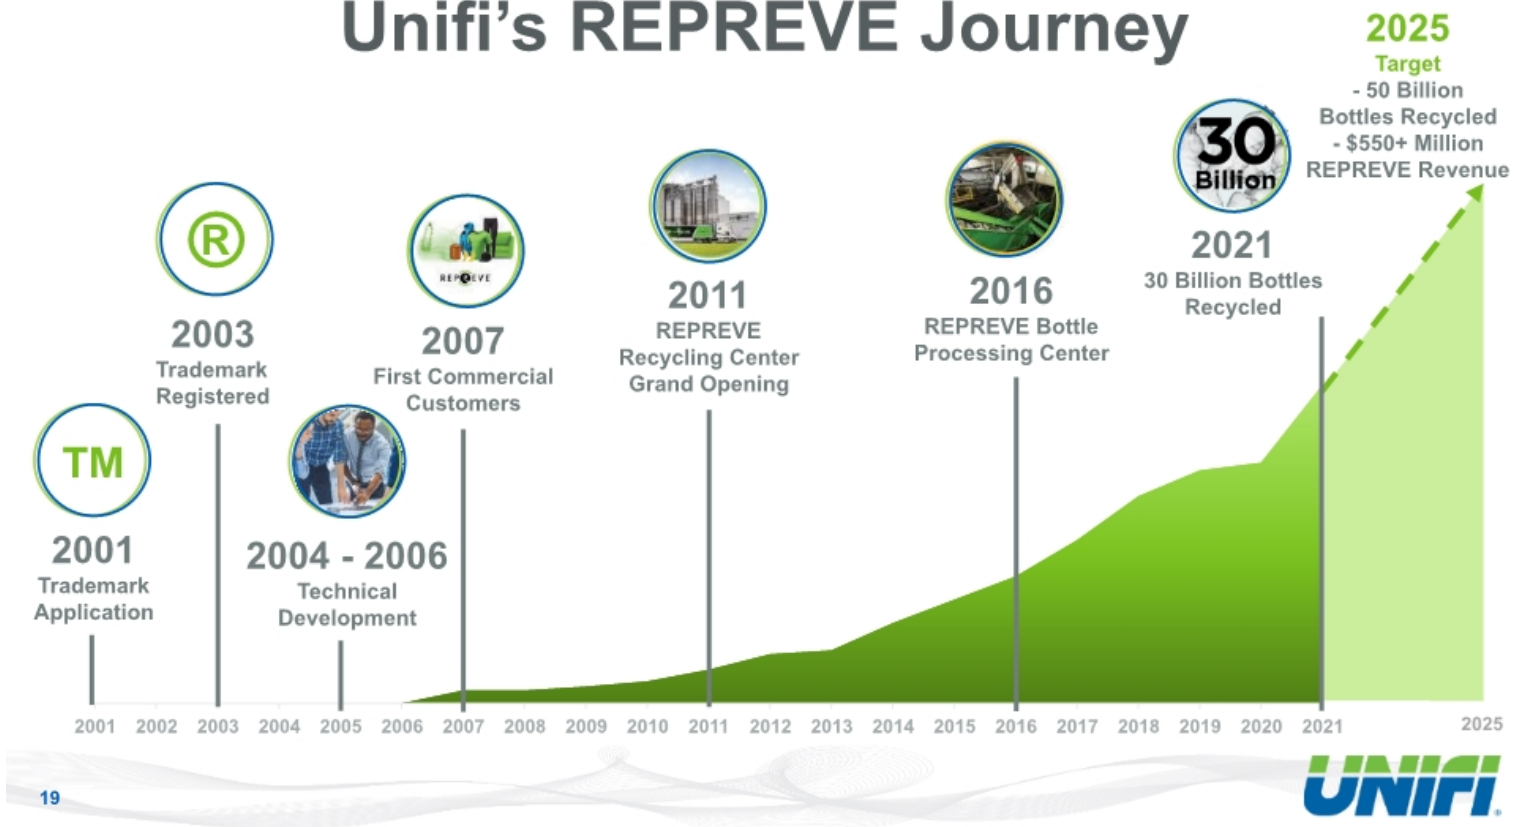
Unifi's REPREVE Journey

2025
Target
- 50 Billion Bottles Recycled
- $550+ Million REPREVE Revenue

30 Billion

2021
30 Billion Bottles Recycled

2016
REPREVE Bottle Processing Center

2011
REPREVE Recycling Center Grand Opening

REPREVE

2007
First Commercial Customers

®

2003
Trademark Registered

TM

2001
Trademark Application

2004 - 2006
Technical Development

2001 2002 2003 2004 2005 2006 2007 2008 2009 2010 2011 2012 2013 2014 2015 2016 2017 2018 2019 2020 2021 2025

19

UNIFI®